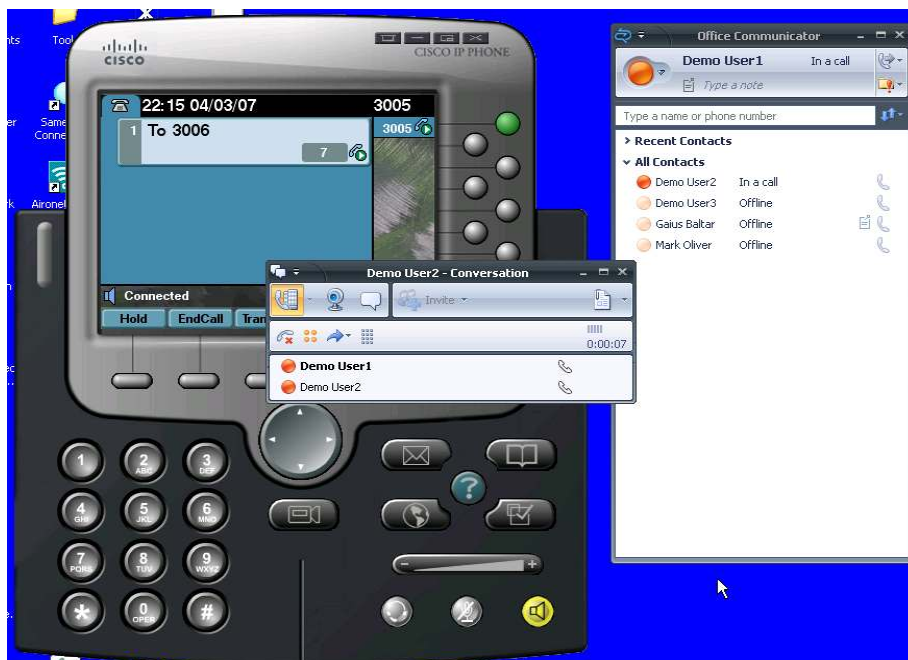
nts
Too
er
Same
Conne
k
Aironet
n
ec
s
cisco
CISCO IP PHONE
22:15 04/03/07
3005
1 To 3006
3005
7
Connected
Hold
EndCall
Tran
1
2 ABC
3 DEF
4 GHI
5 JKL
6 MNO
7 PQRS
8 TUV
9 WXYZ
*
0 OPER
#
?
Office Communicator
Demo User1
In a call
Type a note
Type a name or phone number
Recent Contacts
All Contacts
Demo User2
In a call
Demo User3
Offline
Gaius Baltar
Offline
Mark Oliver
Offline
Demo User2 - Conversation
Invite
0:00:07
Demo User1
Demo User2